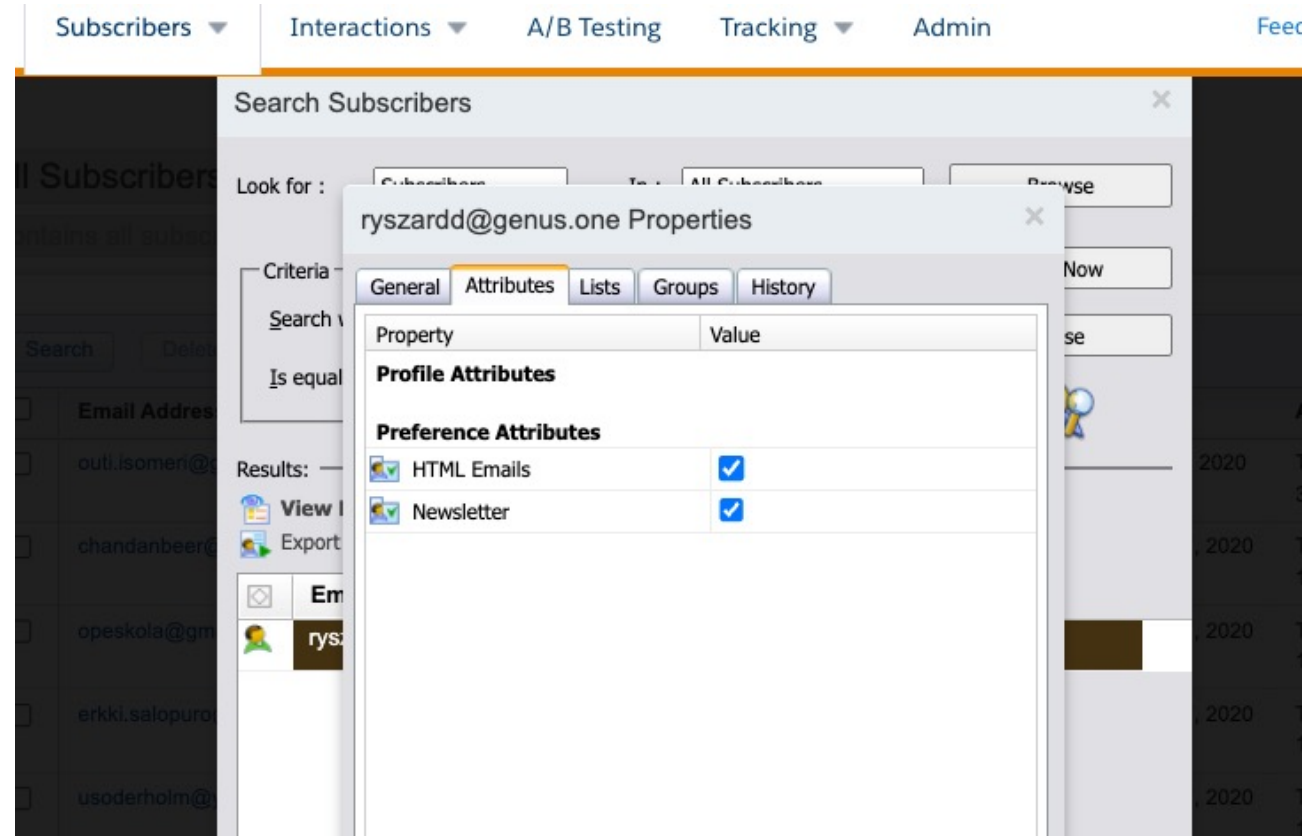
Subscribers Interactions A/B Testing Tracking Admin Feec

ll Subscribers
ntains all subsc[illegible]

Search Delete

Email Address
outi.isomeri@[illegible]
chandanbeer@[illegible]
opeskola@gm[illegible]
erkki.salopuro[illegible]
usoderholm@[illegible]

2020
2020
2020
2020
2020

Search Subscribers

Look for : Subscribers In : All Subscribers Browse

Criteria
Search w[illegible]
Is equal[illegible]

Now
se

Results:
View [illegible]
Export

Em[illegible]
rysz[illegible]

ryszardd@genus.one Properties

General Attributes Lists Groups History

| Property | Value |
|---|---|
| **Profile Attributes** | |
| **Preference Attributes** | |
| HTML Emails | ☑ |
| Newsletter | ☑ |